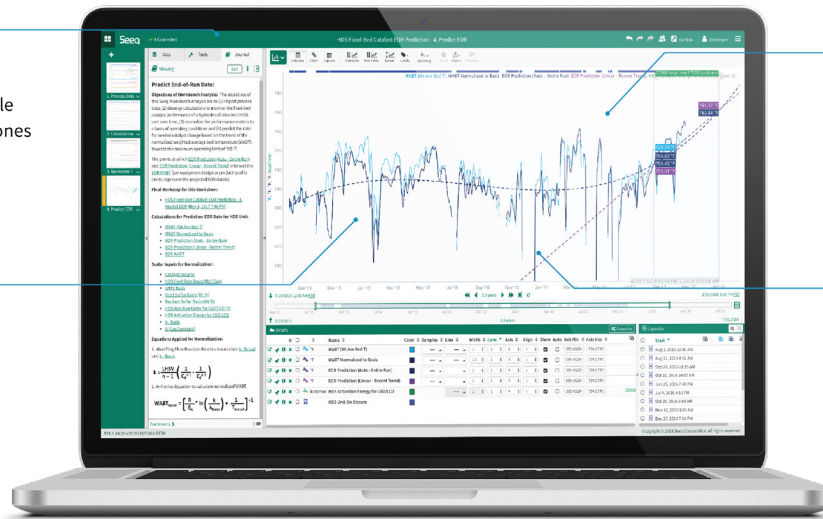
le
ones

Seeq

HDS Fixed-Bed Catalyst EOR Prediction - 4. Predict EOR

Data
Tools
Journal

Predict End-of-Run Date:

Objectives of Workbench Analysis:

Final Workshop for this Worksheet:

Calculations for Prediction: EOR Date for HDS Unit:

Scalar Inputs for Normalization:

Equations Applied for Normalization:

WABT (Kinetic Rule)
WABT Normalized to Basis
EOR Prediction (Auto - Entire Run)
EOR Prediction (Linear - Recent Trend)
HDS Unit On Stream

Details

Capsules

Start

Copyright © 2018 Seeq Corporation. All rights reserved.